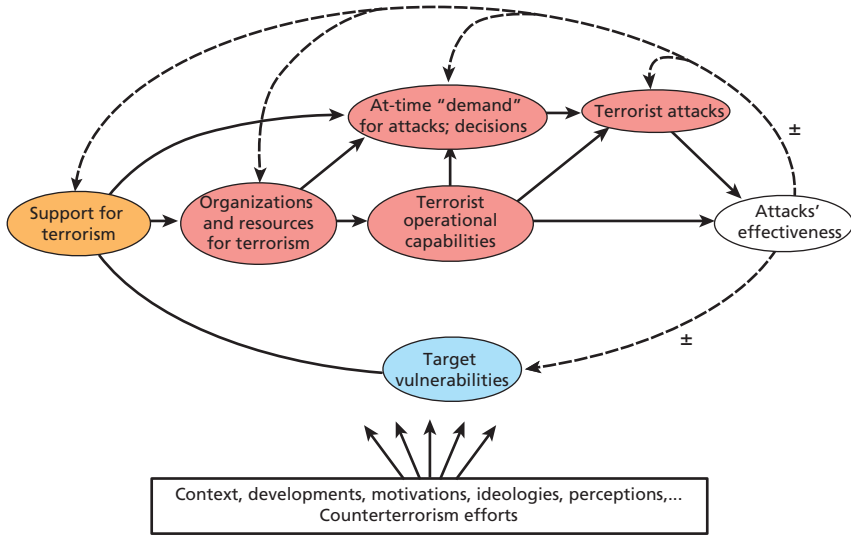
At-time “demand” for attacks; decisions

Terrorist attacks

±

Support for terrorism

Organizations and resources for terrorism

Terrorist operational capabilities

Attacks’ effectiveness

±

Target vulnerabilities

Context, developments, motivations, ideologies, perceptions,...
Counterterrorism efforts